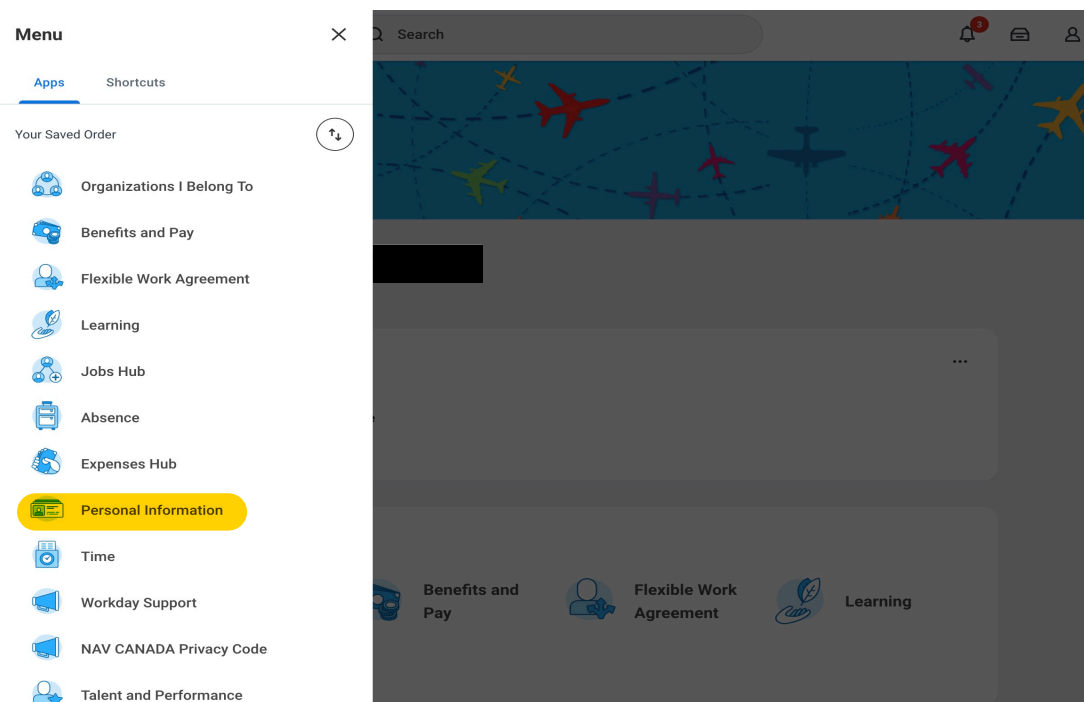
Menu

Apps Shortcuts

Your Saved Order

Organizations I Belong To

Benefits and Pay

Flexible Work Agreement

Learning

Jobs Hub

Absence

Expenses Hub

Personal Information

Time

Workday Support

NAV CANADA Privacy Code

Talent and Performance

Search

3

...

Benefits and Pay

Flexible Work Agreement

Learning